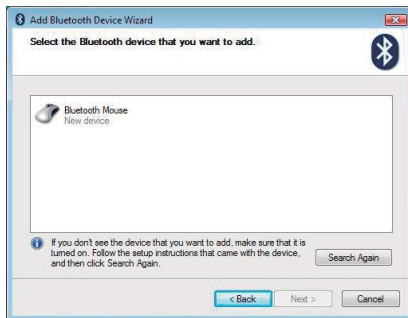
Add Bluetooth Device Wizard

Select the Bluetooth device that you want to add.

Bluetooth Mouse
New device

If you don't see the device that you want to add, make sure that it is turned on. Follow the setup instructions that came with the device, and then click Search Again.

Search Again

< Back

Next >

Cancel